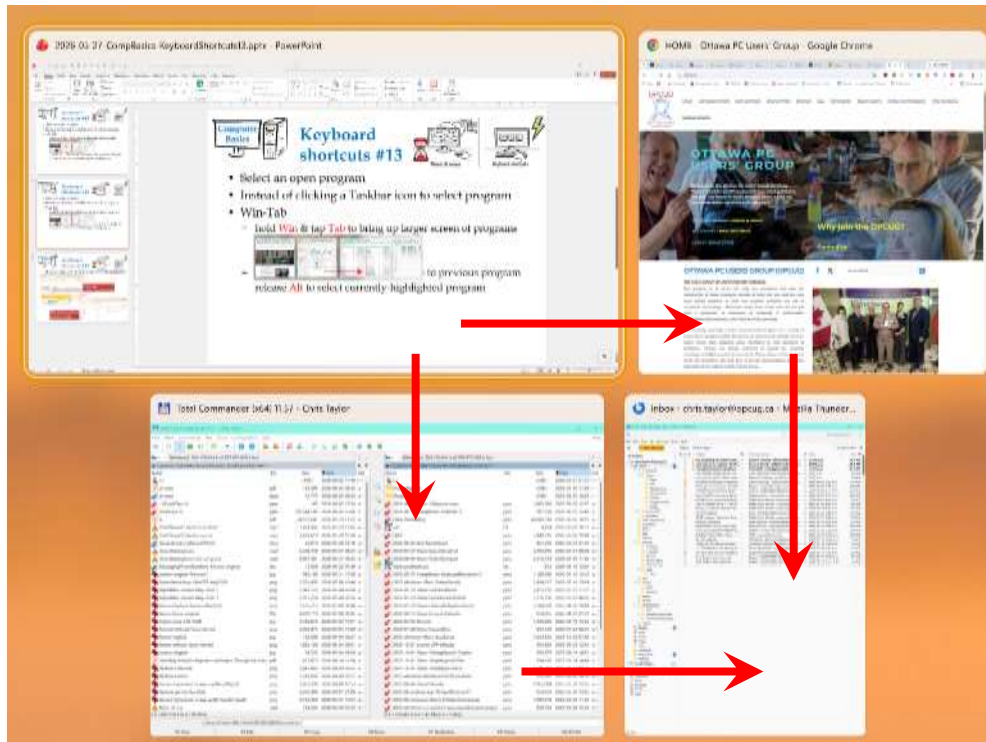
2026 03 27 CompBasics KeyboardShortcuts13.pptx - PowerPoint

Computer Basics

Keyboard shortcuts #13

- Select an open program
- Instead of clicking a Taskbar icon to select program
- Win-Tab
  - hold Win & tap Tab to bring up larger screen of programs
  - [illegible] to previous program release Alt to select currently-highlighted program

HOME - Ottawa PC Users' Group - Google Chrome

OTTAWA PC USERS' GROUP

Why join the OPCUG?

OTTAWA PC USERS GROUP (OPCUG)

Total Commander (x64) 11.5 - Chris Taylor

Inbox - chris.taylor@opcug.ca - Mozilla Thunderbird